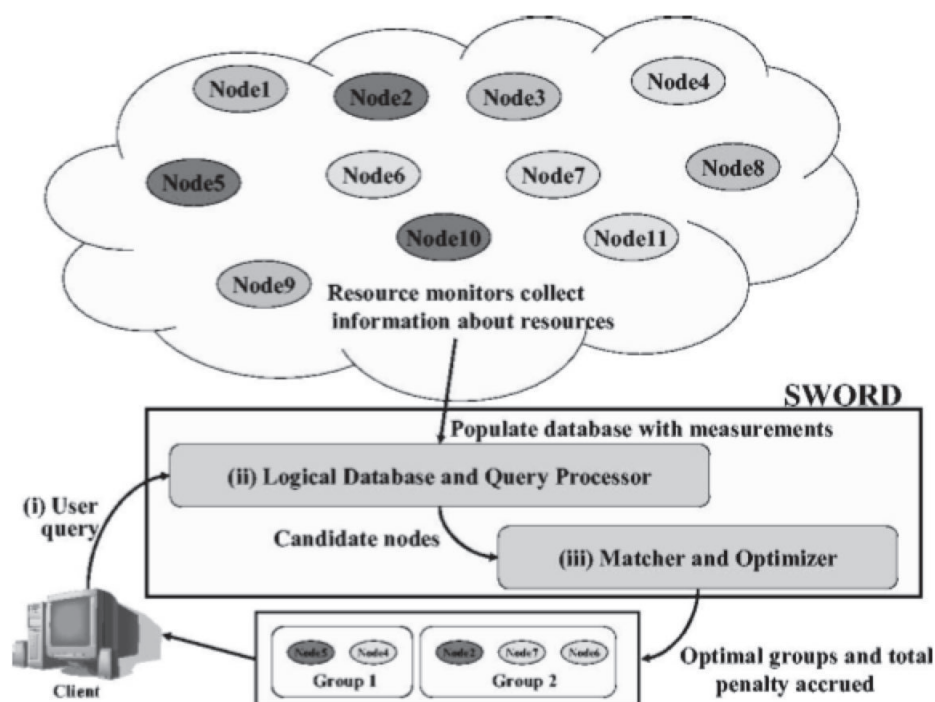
Node1
Node2
Node3
Node4
Node5
Node6
Node7
Node8
Node10
Node11
Node9

Resource monitors collect information about resources

SWORD

Populate database with measurements

(ii) Logical Database and Query Processor

(i) User query

Candidate nodes

(iii) Matcher and Optimizer

Node5 Node4
Group 1

Node2 Node7 Node6
Group 2

Optimal groups and total penalty accrued

Client